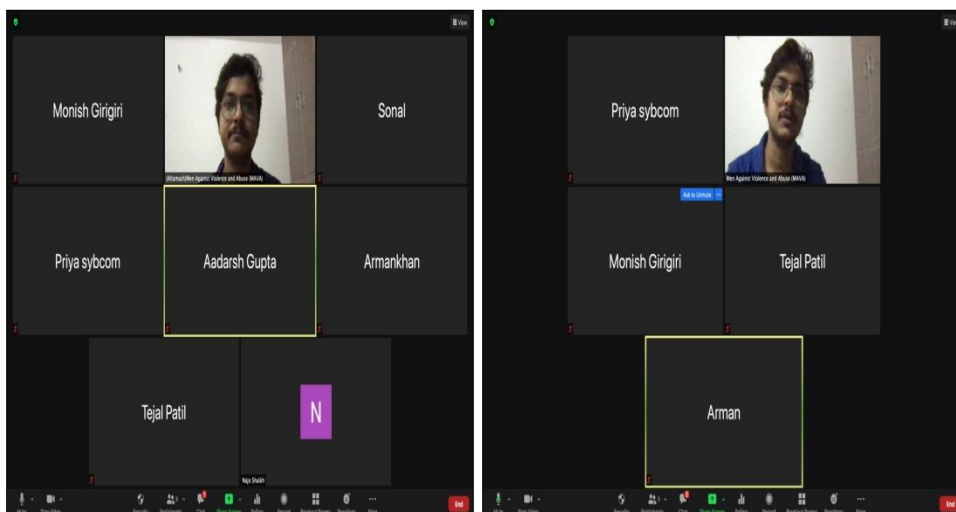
View

Monish Girigiri

(Mamash)Men Against Violence and Abuse (MAVA)

Sonal

Priya sybcom

Aadarsh Gupta

Armankhan

Tejal Patil

N

Naje Shaikh

End

View

Priya sybcom

Men Against Violence and Abuse (MAVA)

Ask to Unmute

Monish Girigiri

Tejal Patil

Arman

End